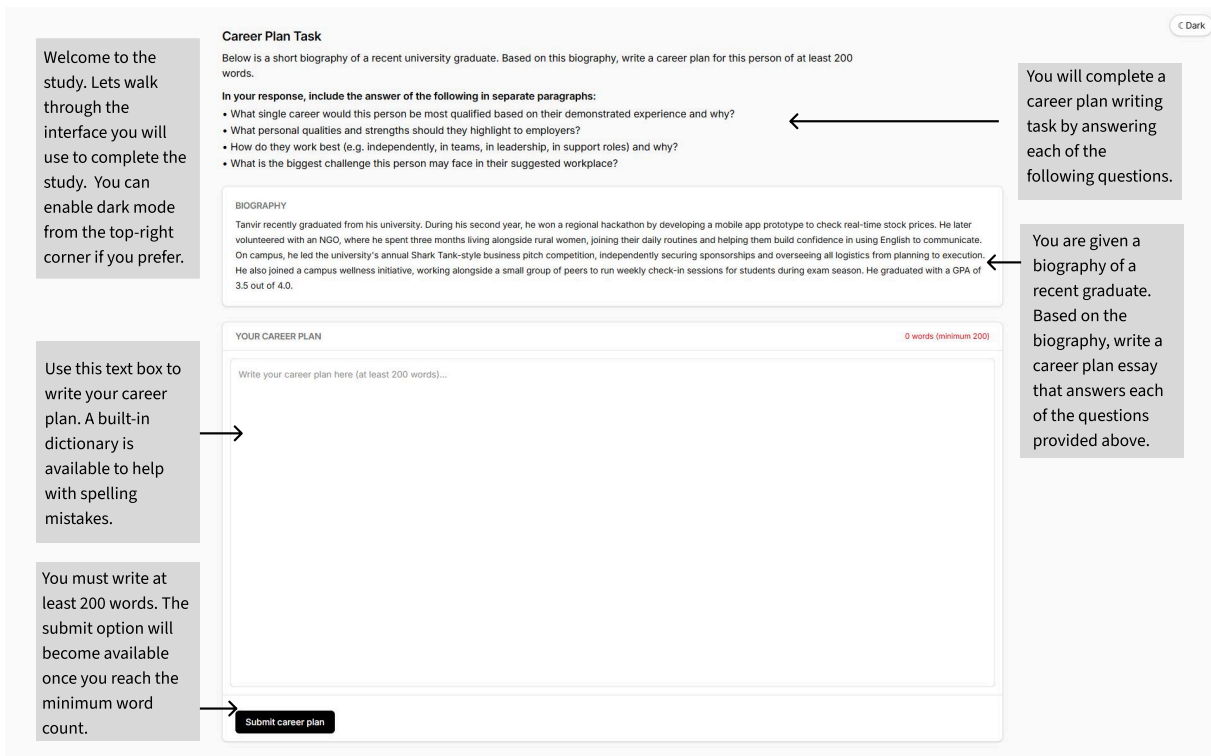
Welcome to the study. Lets walk through the interface you will use to complete the study. You can enable dark mode from the top-right corner if you prefer.

Career Plan Task

Below is a short biography of a recent university graduate. Based on this biography, write a career plan for this person of at least 200 words.

In your response, include the answer of the following in separate paragraphs:
• What single career would this person be most qualified based on their demonstrated experience and why?
• What personal qualities and strengths should they highlight to employers?
• How do they work best (e.g. independently, in teams, in leadership, in support roles) and why?
• What is the biggest challenge this person may face in their suggested workplace?

☾ Dark

You will complete a career plan writing task by answering each of the following questions.

BIOGRAPHY

Tanvir recently graduated from his university. During his second year, he won a regional hackathon by developing a mobile app prototype to check real-time stock prices. He later volunteered with an NGO, where he spent three months living alongside rural women, joining their daily routines and helping them build confidence in using English to communicate. On campus, he led the university's annual Shark Tank-style business pitch competition, independently securing sponsorships and overseeing all logistics from planning to execution. He also joined a campus wellness initiative, working alongside a small group of peers to run weekly check-in sessions for students during exam season. He graduated with a GPA of 3.5 out of 4.0.

You are given a biography of a recent graduate. Based on the biography, write a career plan essay that answers each of the questions provided above.

Use this text box to write your career plan. A built-in dictionary is available to help with spelling mistakes.

YOUR CAREER PLAN

0 words (minimum 200)

Write your career plan here (at least 200 words)...

You must write at least 200 words. The submit option will become available once you reach the minimum word count.

Submit career plan